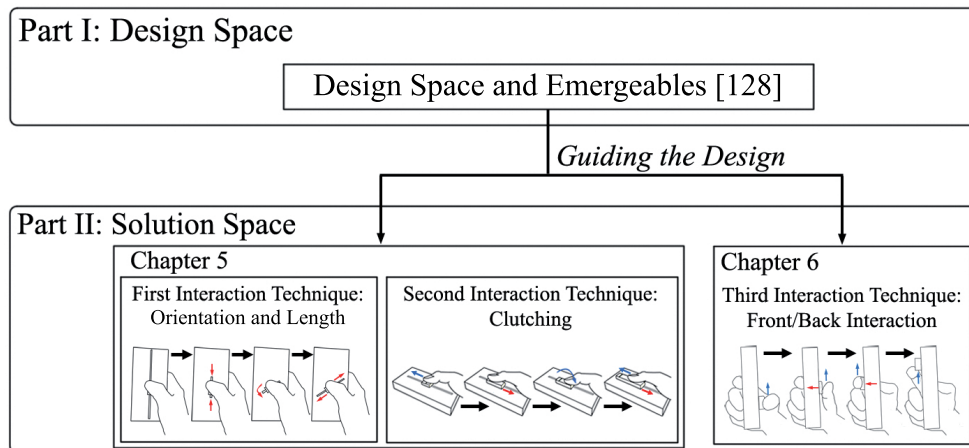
Part I: Design Space

Design Space and Emergeables [128]

Guiding the Design

Part II: Solution Space

Chapter 5

First Interaction Technique: Orientation and Length

Second Interaction Technique: Clutching

Chapter 6

Third Interaction Technique: Front/Back Interaction